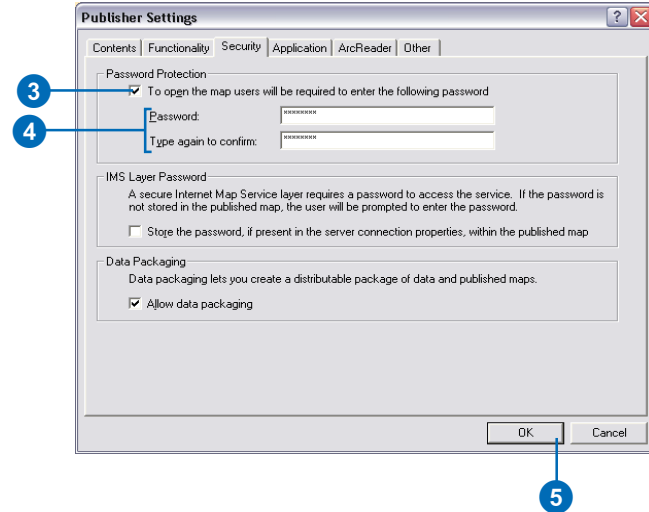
Publisher Settings

?

Contents | Functionality | Security | Application | ArcReader | Other

Password Protection

3

To open the map users will be required to enter the following password

4

Password: ********

Type again to confirm: ********

IMS Layer Password

A secure Internet Map Service layer requires a password to access the service. If the password is not stored in the published map, the user will be prompted to enter the password.

Store the password, if present in the server connection properties, within the published map

Data Packaging

Data packaging lets you create a distributable package of data and published maps.

Allow data packaging

OK

Cancel

5